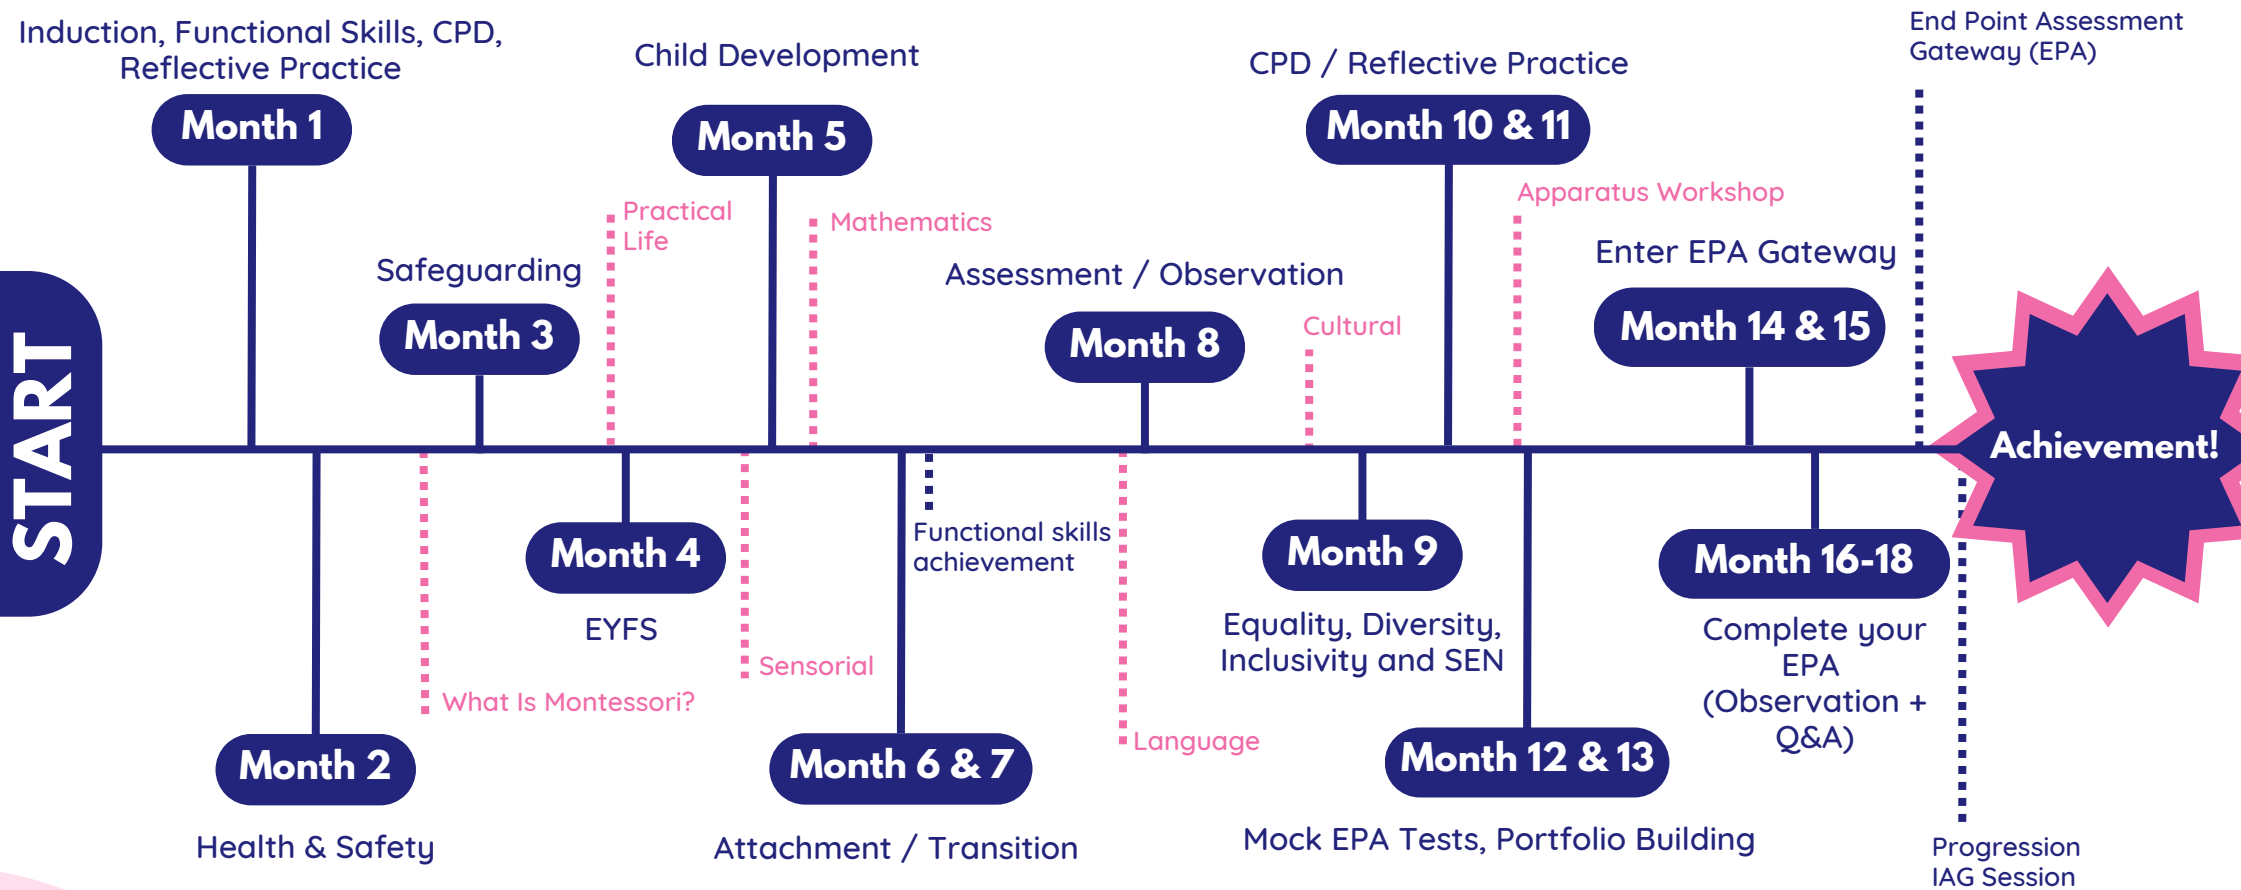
START

Induction, Functional Skills, CPD, Reflective Practice

Month 1

Month 2

Health & Safety

Safeguarding

Month 3

What Is Montessori?

Practical Life

Month 4

EYFS

Child Development

Month 5

Sensorial

Mathematics

Month 6 & 7

Attachment / Transition

Functional skills achievement

Assessment / Observation

Month 8

Language

Cultural

Month 9

Equality, Diversity, Inclusivity and SEN

CPD / Reflective Practice

Month 10 & 11

Apparatus Workshop

Month 12 & 13

Mock EPA Tests, Portfolio Building

Enter EPA Gateway

Month 14 & 15

Month 16-18

Complete your EPA (Observation + Q&A)

End Point Assessment Gateway (EPA)

Progression IAG Session

Achievement!